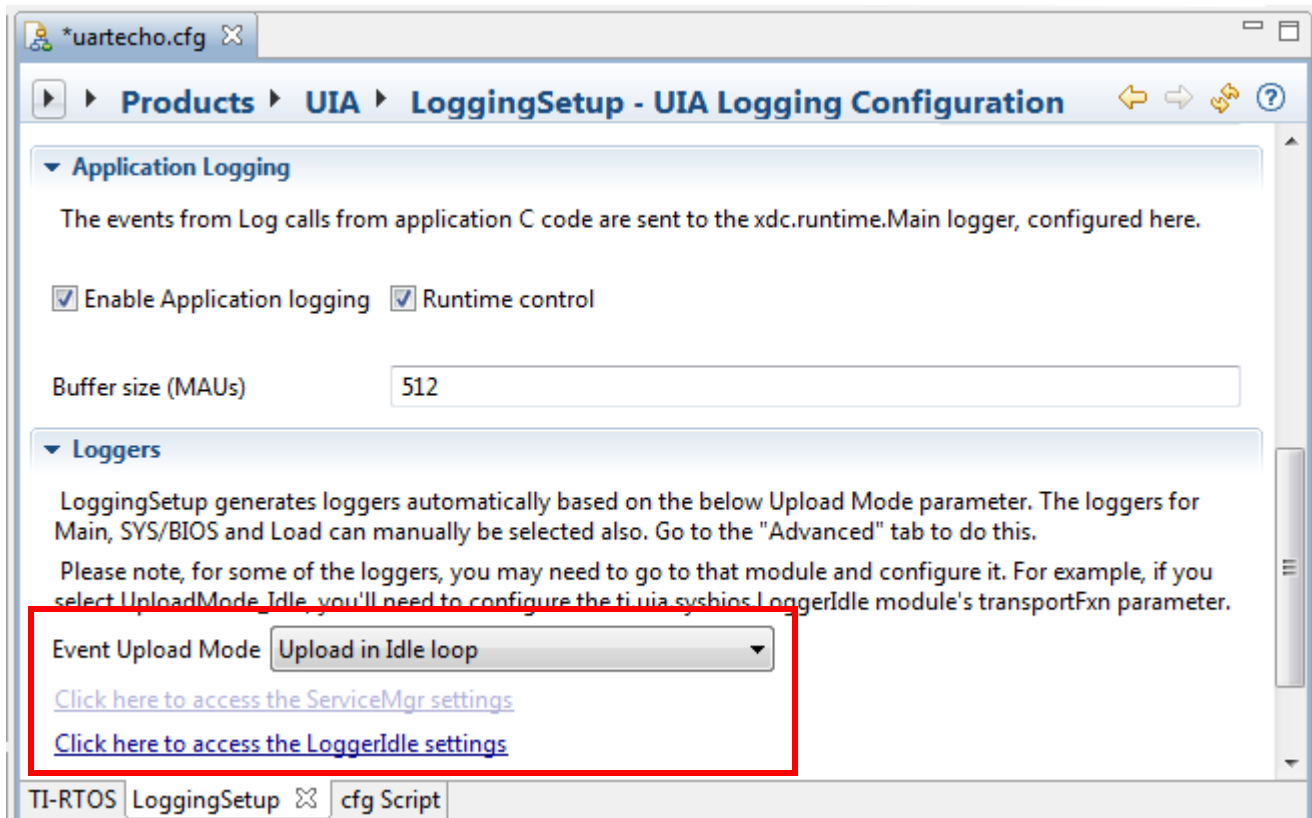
*uartecho.cfg ☒

Products ▸ UIA ▸ LoggingSetup - UIA Logging Configuration

Application Logging

The events from Log calls from application C code are sent to the xdc.runtime.Main logger, configured here.

Enable Application logging Runtime control

Buffer size (MAUs) 512

Loggers

LoggingSetup generates loggers automatically based on the below Upload Mode parameter. The loggers for Main, SYS/BIOS and Load can manually be selected also. Go to the "Advanced" tab to do this.

Please note, for some of the loggers, you may need to go to that module and configure it. For example, if you select UploadMode_Idle, you'll need to configure the ti.uia.sysbios.LoggerIdle module's transportFxn parameter.

Event Upload Mode Upload in Idle loop

Click here to access the ServiceMgr settings

Click here to access the LoggerIdle settings

TI-RTOS LoggingSetup ☒ cfg Script